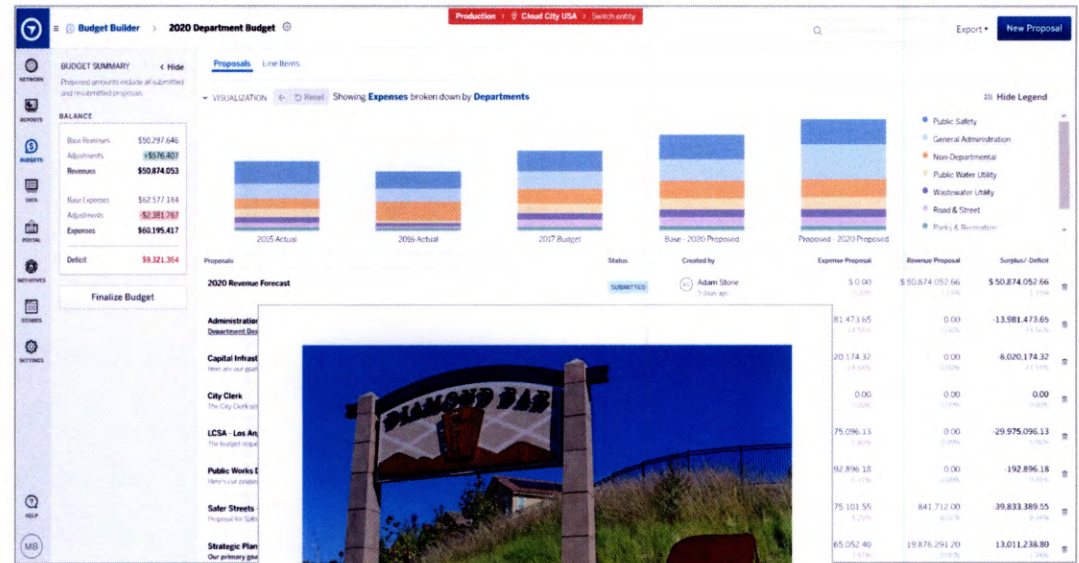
Budget Builder > 2020 Department Budget

Production > Cloud City USA > Switch entity

Export ▾ New Proposal

NETWORK
REPORTS
BUDGETS
DATA
PORTAL
INITIATIVES
OTHERS
SETTINGS
HELP
MB

BUDGET SUMMARY < Hide

Proposed amounts include all submitted and resubmitted proposals

BALANCE

| Base Revenues | $50,297,646 |
|---|---|
| Adjustments | +$576,407 |
| Revenues | $50,874,053 |

| Base Expenses | $62,577,184 |
|---|---|
| Adjustments | -$2,381,767 |
| Expenses | $60,195,417 |

| Deficit | $9,321,364 |
|---|---|

Finalize Budget

Proposals Line Items

VISUALIZATION Reset Showing Expenses broken down by Departments

Hide Legend

Public Safety
General Administration
Non-Departmental
Public Water Utility
Wastewater Utility
Road & Street
Parks & Recreation

2015 Actual
2016 Actual
2017 Budget
Base - 2020 Proposed
Proposed - 2020 Proposed

| Proposals | Status | Created by | Expense Proposal | Revenue Proposal | Surplus/ Deficit |
|---|---|---|---|---|---|
| 2020 Revenue Forecast | SUBMITTED | Adam Stone | $0.00 | $50,874,052.66 | $50,874,052.66 |
| Administration | | | 81,473.65 | 0.00 | -13,981,473.65 |
| Capital Infrast | | | 20,174.32 | 0.00 | -6,020,174.32 |
| City Clerk | | | 0.00 | 0.00 | 0.00 |
| LCSA - Los An | | | 75,096.13 | 0.00 | -29,975,096.13 |
| Public Works D | | | 92,896.18 | 0.00 | -192,896.18 |
| Safer Streets | | | 75,101.55 | 841,712.00 | -39,833,389.55 |
| Strategic Plan | | | 65,052.40 | 19,876,291.20 | 13,011,238.80 |

DIAMOND BAR